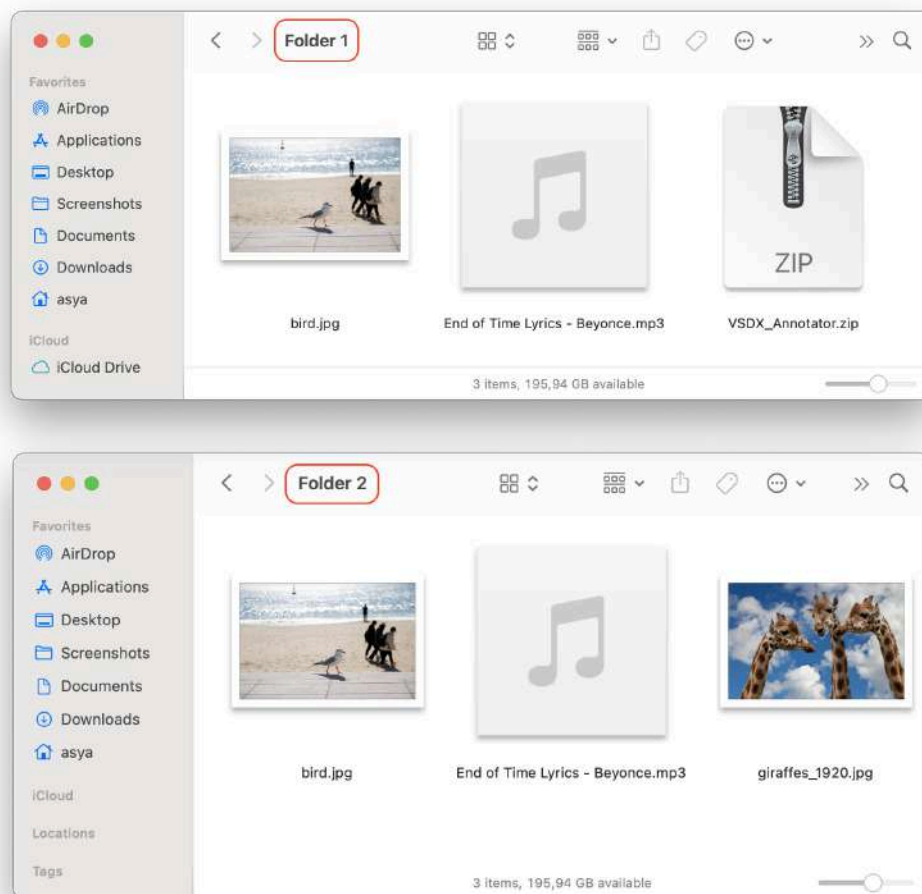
Folder 1

Favorites
AirDrop
Applications
Desktop
Screenshots
Documents
Downloads
asya
iCloud
iCloud Drive

ZIP

bird.jpg
End of Time Lyrics - Beyonce.mp3
VSDX_Annotator.zip

3 items, 195,94 GB available

Folder 2

Favorites
AirDrop
Applications
Desktop
Screenshots
Documents
Downloads
asya
iCloud
Locations
Tags

bird.jpg
End of Time Lyrics - Beyonce.mp3
giraffes_1920.jpg

3 items, 195,94 GB available